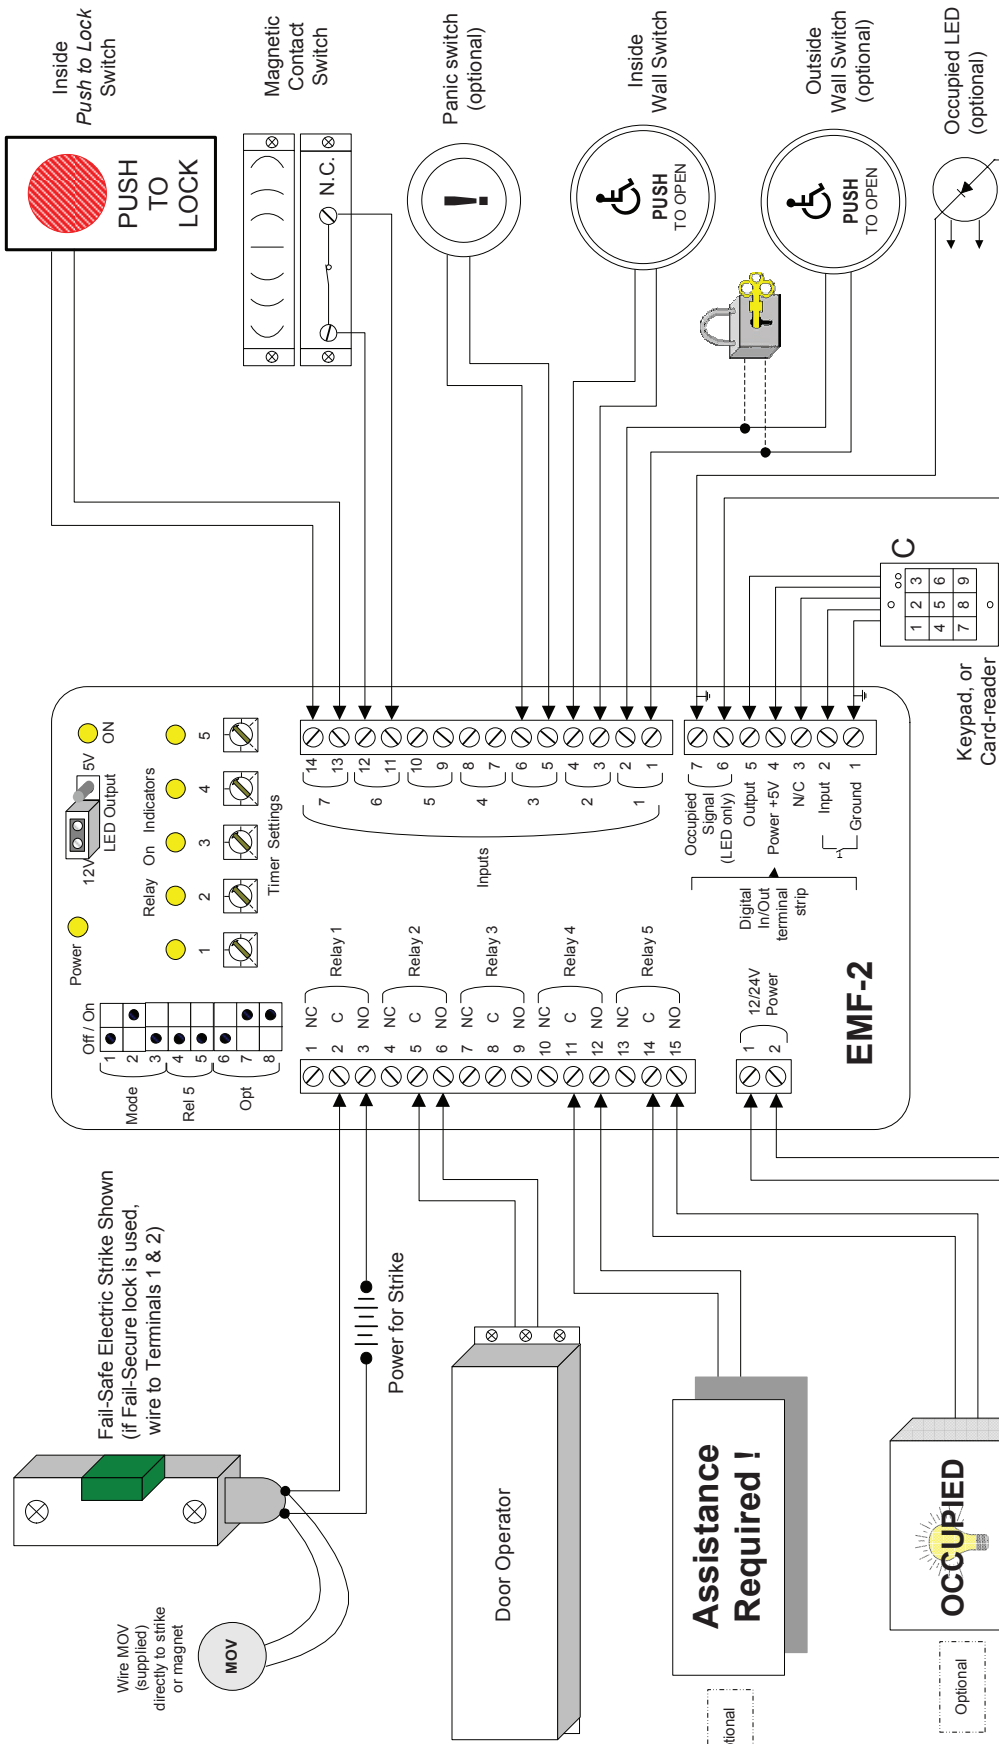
Inside
Push to Lock
Switch

PUSH
TO
LOCK

Magnetic
Contact
Switch

N.C.

Panic switch
(optional)

Inside
Wall Switch

PUSH
TO OPEN

Outside
Wall Switch
(optional)

PUSH
TO OPEN

Occupied LED
(optional)

C

1 2 3
4 5 6
7 8 9

Keypad, or
Card-reader

ON
5V
LED Output
12V

Relay On Indicators
1 2 3 4 5
Timer Settings

Power

Off / On
1 2 3 4 5 6 7 8
Mode
Rel 5
Opt

14 13 12 11 10 9 8 7 6 5 4 3 2 1
7 6 5 4 3 2 1
Inputs

7 6 5 4 3 2 1
Occupied Signal (LED only)
Output
Power +5V
N/C
Input
Ground
Digital In/Out terminal strip

Relay 1
NC C NO
Relay 2
NC C NO
Relay 3
NC C NO
Relay 4
NC C NO
Relay 5
NC C NO
1 2 3 4 5 6 7 8 9 10 11 12 13 14 15

12/24V
Power
1 2

EMF-2

Fail-Safe Electric Strike Shown
(if Fail-Secure lock is used,
wire to Terminals 1 & 2)

Power for Strike

Wire MOV
(supplied)
directly to strike
or magnet

MOV

Door Operator

Assistance
Required !

tional

OCCUPIED

Optional